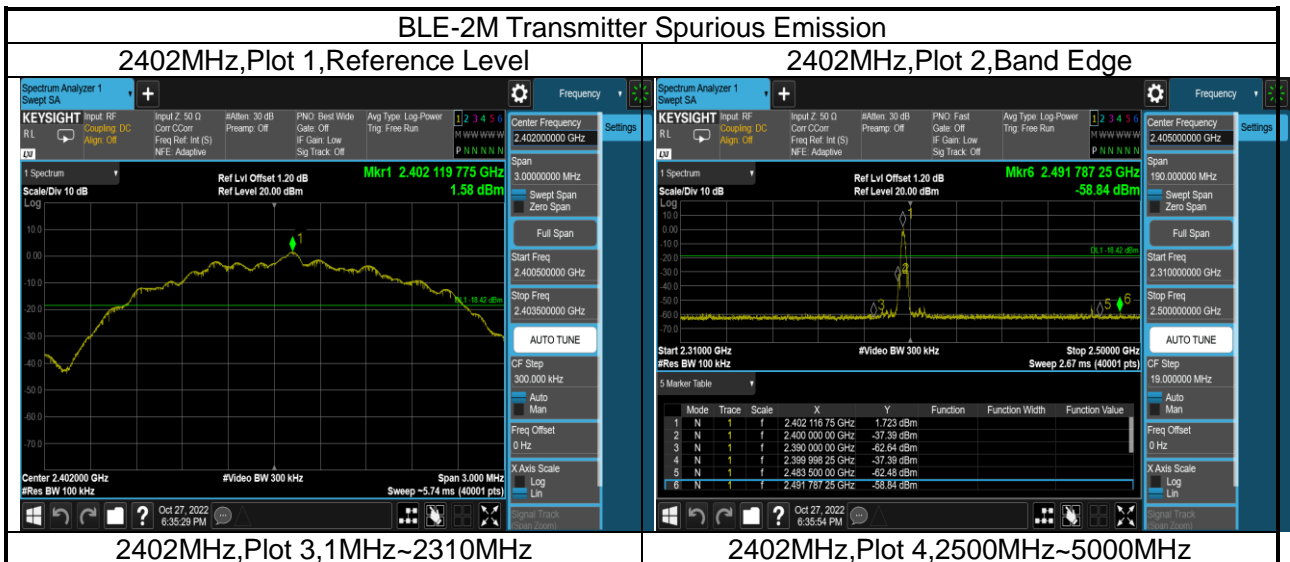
BLE-2M Transmitter Spurious Emission

2402MHz,Plot 1,Reference Level

Spectrum Analyzer 1
Swept SA
Frequency
KEYSIGHT Input: RF
Coupling: DC
Align: Off
Input Z: 50 Ω
Corr CCorr
Freq Ref: Int (S)
NFE: Adaptive
#Atten: 30 dB
Preamp: Off
PNO: Best Wide
Gate: Off
IF Gain: Low
Sig Track: Off
Avg Type: Log-Power
Trig: Free Run
1 2 3 4 5 6
M W W W W W
P N N N N N
Center Frequency
2.402000000 GHz
Settings
1 Spectrum
Scale/Div 10 dB
Log
Ref Lvl Offset 1.20 dB
Ref Level 20.00 dBm
Mkr1 2.402 119 775 GHz
1.58 dBm
10.0
0.00
-10.0
-20.0
-30.0
-40.0
-50.0
-60.0
-70.0
DL1 -18.42 dBm
Span
3.000000000 MHz
Swept Span
Zero Span
Full Span
Start Freq
2.400500000 GHz
Stop Freq
2.403500000 GHz
AUTO TUNE
CF Step
300.000 kHz
Auto
Man
Freq Offset
0 Hz
X Axis Scale
Log
Lin
Signal Track
(Span Zoom)
Center 2.402000 GHz
#Res BW 100 kHz
#Video BW 300 kHz
Span 3.000 MHz
Sweep ~5.74 ms (40001 pts)
Oct 27, 2022
6:35:29 PM

2402MHz,Plot 2,Band Edge

Spectrum Analyzer 1
Swept SA
Frequency
KEYSIGHT Input: RF
Coupling: DC
Align: Off
Input Z: 50 Ω
Corr CCorr
Freq Ref: Int (S)
NFE: Adaptive
#Atten: 30 dB
Preamp: Off
PNO: Fast
Gate: Off
IF Gain: Low
Sig Track: Off
Avg Type: Log-Power
Trig: Free Run
1 2 3 4 5 6
M W W W W W
P N N N N N
Center Frequency
2.405000000 GHz
Settings
1 Spectrum
Scale/Div 10 dB
Log
Ref Lvl Offset 1.20 dB
Ref Level 20.00 dBm
Mkr6 2.491 787 25 GHz
-58.84 dBm
10.0
0.00
-10.0
-20.0
-30.0
-40.0
-50.0
-60.0
-70.0
DL1 -18.42 dBm
Span
190.000000 MHz
Swept Span
Zero Span
Full Span
Start Freq
2.310000000 GHz
Stop Freq
2.500000000 GHz
AUTO TUNE
CF Step
19.000000 MHz
Auto
Man
Freq Offset
0 Hz
X Axis Scale
Log
Lin
Signal Track
(Span Zoom)
Start 2.31000 GHz
#Res BW 100 kHz
#Video BW 300 kHz
Stop 2.50000 GHz
Sweep 2.67 ms (40001 pts)
5 Marker Table

| | Mode | Trace | Scale | X | Y | Function | Function Width | Function Value |
|---|---|---|---|---|---|---|---|---|
| 1 | N | 1 | f | 2.402 116 75 GHz | 1.723 dBm | | | |
| 2 | N | 1 | f | 2.400 000 00 GHz | -37.39 dBm | | | |
| 3 | N | 1 | f | 2.390 000 00 GHz | -62.64 dBm | | | |
| 4 | N | 1 | f | 2.399 998 25 GHz | -37.39 dBm | | | |
| 5 | N | 1 | f | 2.483 500 00 GHz | -62.48 dBm | | | |
| 6 | N | 1 | f | 2.491 787 25 GHz | -58.84 dBm | | | |

Oct 27, 2022
6:35:54 PM

2402MHz,Plot 3,1MHz~2310MHz

2402MHz,Plot 4,2500MHz~5000MHz